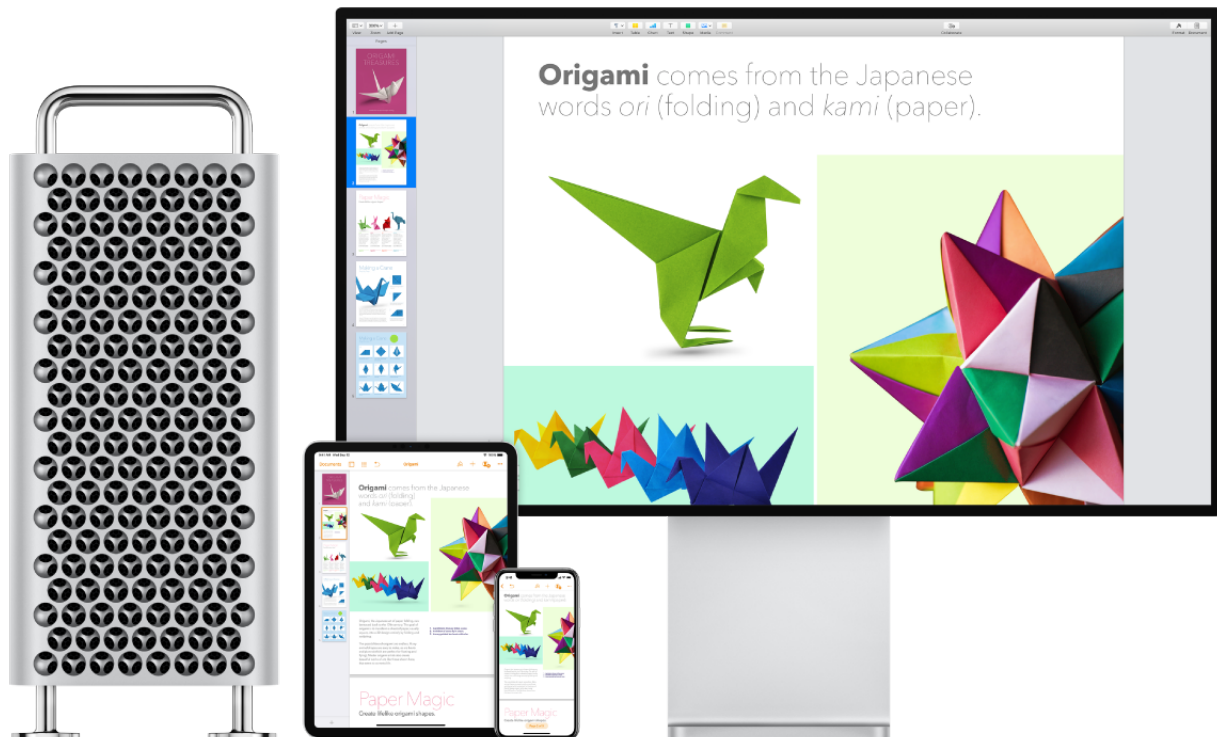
Origami comes from the Japanese words *ori* (folding) and *kami* (paper).

Origami
ORIGAMI TREASURES

Documents
Origami

Origami comes from the Japanese words *ori* (folding) and *kami* (paper).

Paper Magic
Create lifelike origami shapes.

Origami comes from the Japanese words *ori* (folding) and *kami* (paper).

Paper Magic